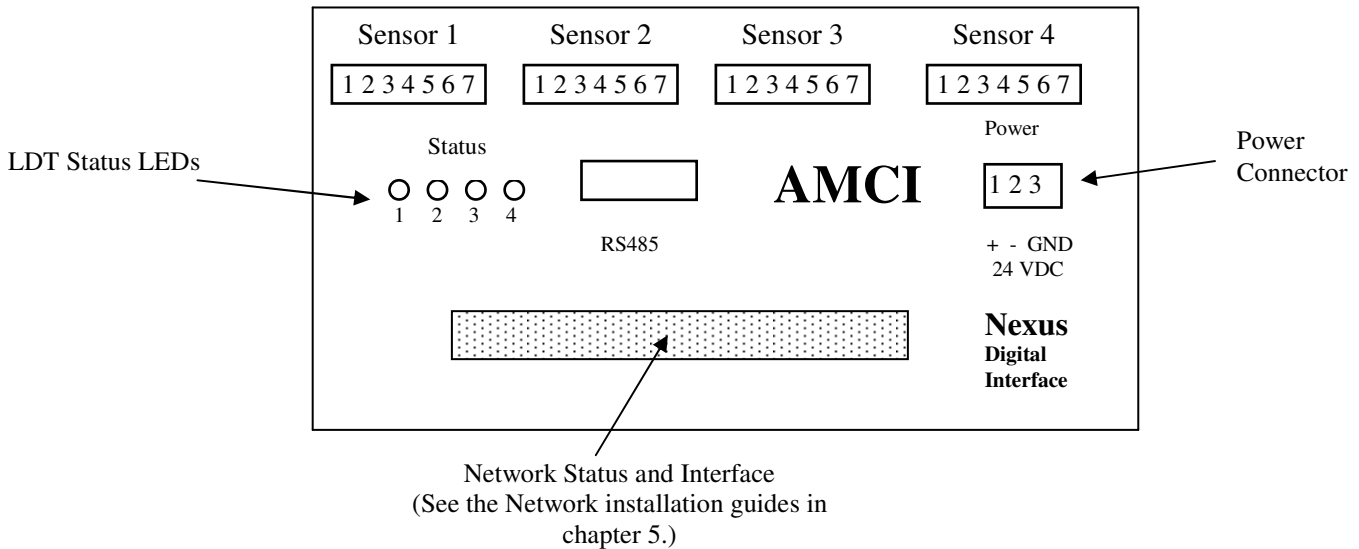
Sensor 1

1 2 3 4 5 6 7

Sensor 2

1 2 3 4 5 6 7

Sensor 3

1 2 3 4 5 6 7

Sensor 4

1 2 3 4 5 6 7

LDT Status LEDs

Status

1 2 3 4

RS485

AMCI

Power

1 2 3

Power Connector

+ - GND
24 VDC

Nexus
Digital
Interface

Network Status and Interface
(See the Network installation guides in chapter 5.)